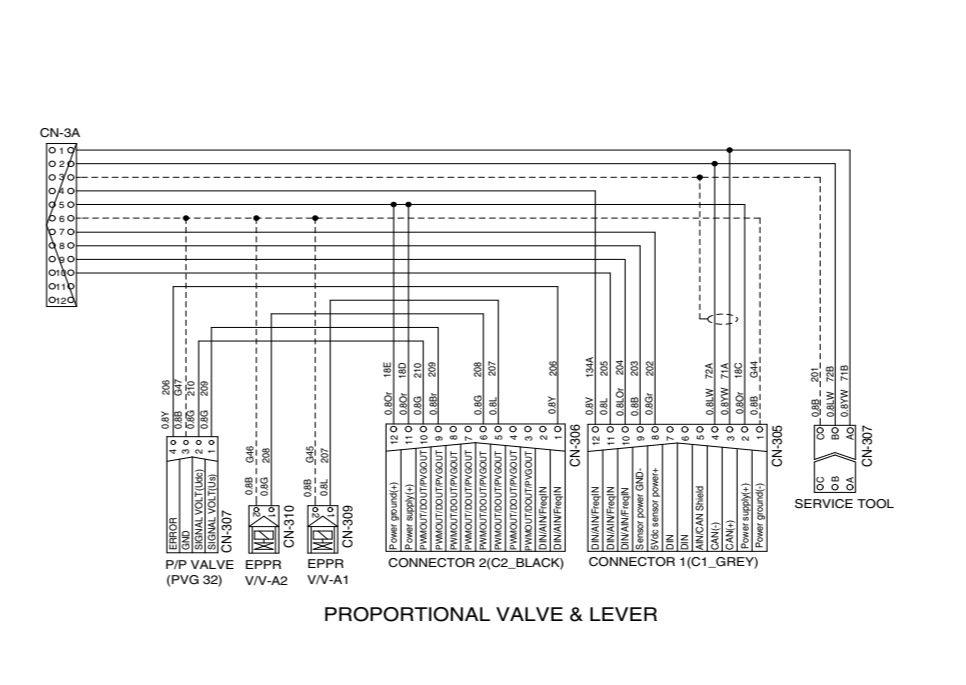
CN-3A
1
2
3
4
5
6
7
8
9
10
11
12

0.8Y 206
0.8B G47
0.8G 210
0.8G 209
4
3
2
1
ERROR
GND
SIGNAL VOLT(Udc)
SIGNAL VOLT(Us)
CN-307
P/P VALVE
(PVG 32)

0.8B G46
0.8G 208
2
1
CN-310
EPPR
V/V-A2

0.8B G45
0.8L 207
2
1
CN-309
EPPR
V/V-A1

0.8Or 18E
0.8Or 18D
0.8G 210
0.8Br 209
0.8G 208
0.8L 207
0.8Y 206
12
11
10
9
8
7
6
5
4
3
2
1
Power ground(+)
Power supply(+)
PWMOUT/DOUT/PVGOUT
PWMOUT/DOUT/PVGOUT
PWMOUT/DOUT/PVGOUT
PWMOUT/DOUT/PVGOUT
PWMOUT/DOUT/PVGOUT
PWMOUT/DOUT/PVGOUT
PWMOUT/DOUT/PVGOUT
PWMOUT/DOUT/PVGOUT
DIN/AIN/FreqIN
DIN/AIN/FreqIN
CN-306
CONNECTOR 2(C2_BLACK)

0.8V 134A
0.8L 205
0.8LOr 204
0.8B 203
0.8Gr 202
0.8LW 72A
0.8YW 71A
0.8Or 18C
0.8B G44
12
11
10
9
8
7
6
5
4
3
2
1
DIN/AIN/FreqIN
DIN/AIN/FreqIN
DIN/AIN/FreqIN
Sensor power GND-
5Vdc sensor power+
DIN
DIN
AIN/CAN Shield
CAN(-)
CAN(+)
Power supply(+)
Power ground(-)
CN-305
CONNECTOR 1(C1_GREY)

0.8B 201
0.8LW 72B
0.8YW 71B
C
B
A
CN-307
SERVICE TOOL

PROPORTIONAL VALVE & LEVER